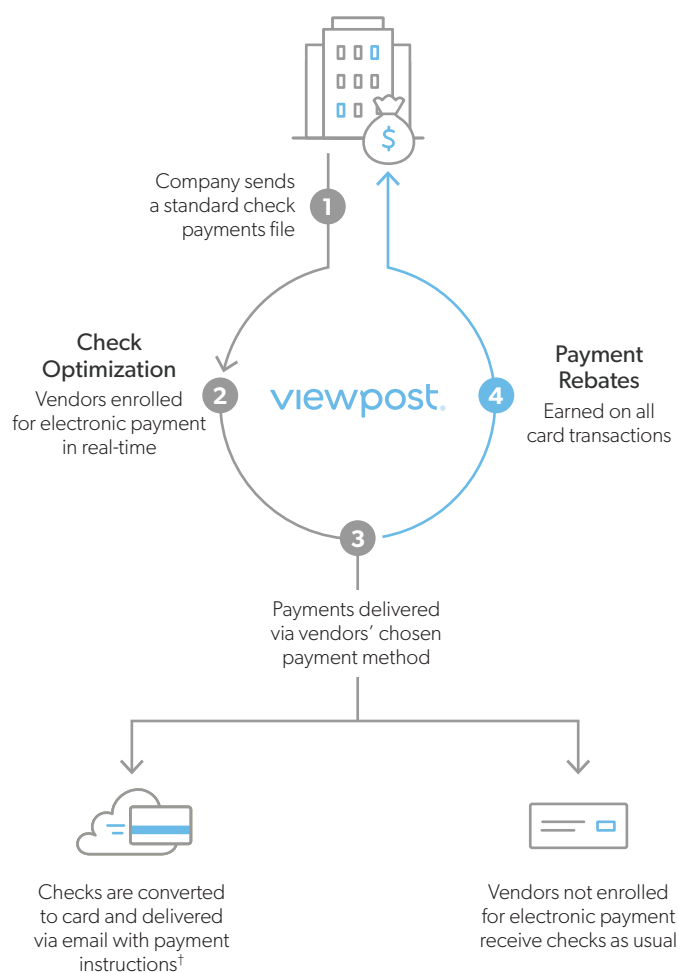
$

Company sends a standard check payments file

1

Check Optimization

2

Vendors enrolled for electronic payment in real-time

viewpost.

4

Payment Rebates

Earned on all card transactions

3

Payments delivered via vendors' chosen payment method

Checks are converted to card and delivered via email with payment instructions$^{\dagger}$

Vendors not enrolled for electronic payment receive checks as usual